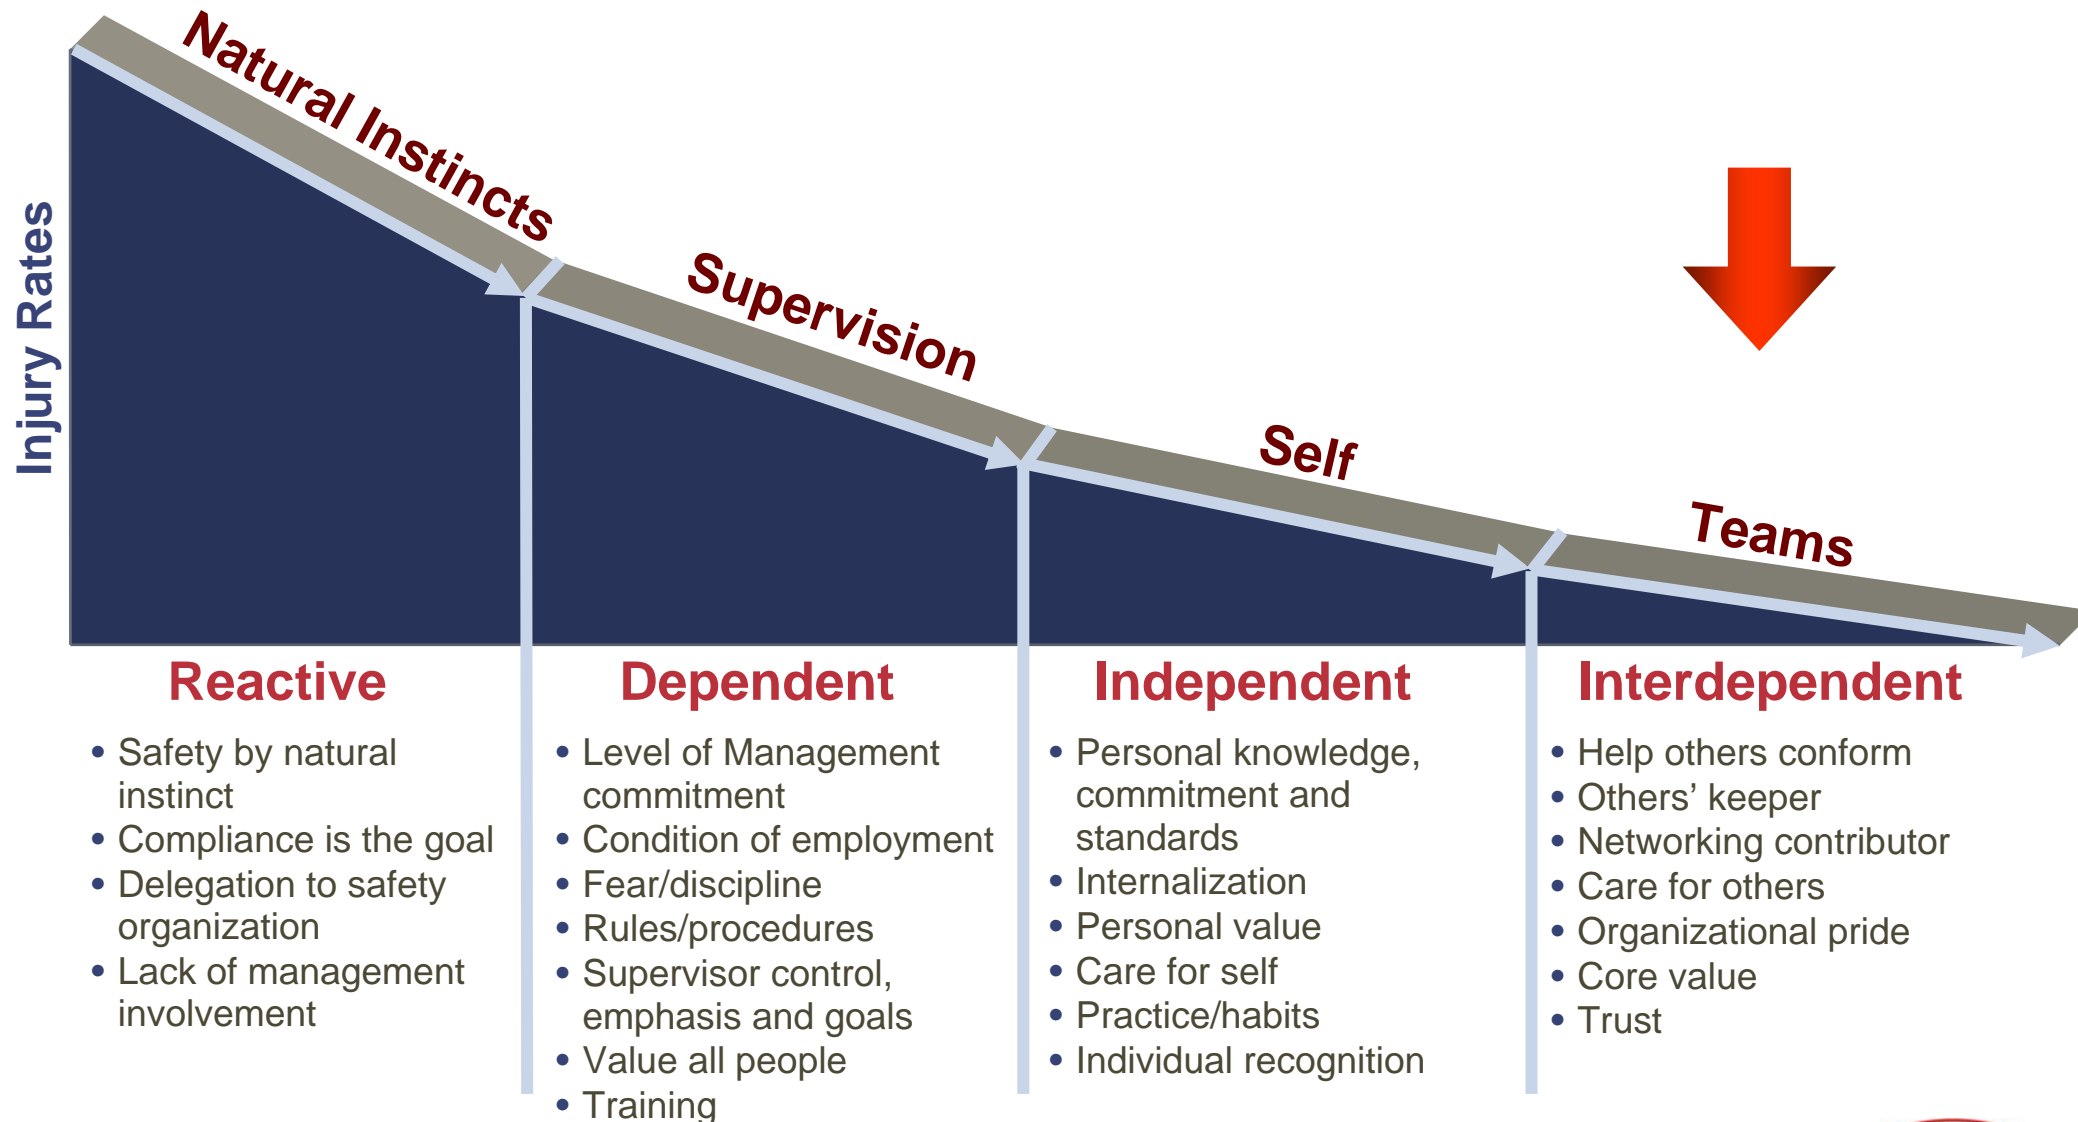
Injury Rates

Natural Instincts

Supervision

Self

Teams

Reactive
• Safety by natural instinct
• Compliance is the goal
• Delegation to safety organization
• Lack of management involvement

Dependent
• Level of Management commitment
• Condition of employment
• Fear/discipline
• Rules/procedures
• Supervisor control, emphasis and goals
• Value all people
• Training

Independent
• Personal knowledge, commitment and standards
• Internalization
• Personal value
• Care for self
• Practice/habits
• Individual recognition

Interdependent
• Help others conform
• Others' keeper
• Networking contributor
• Care for others
• Organizational pride
• Core value
• Trust